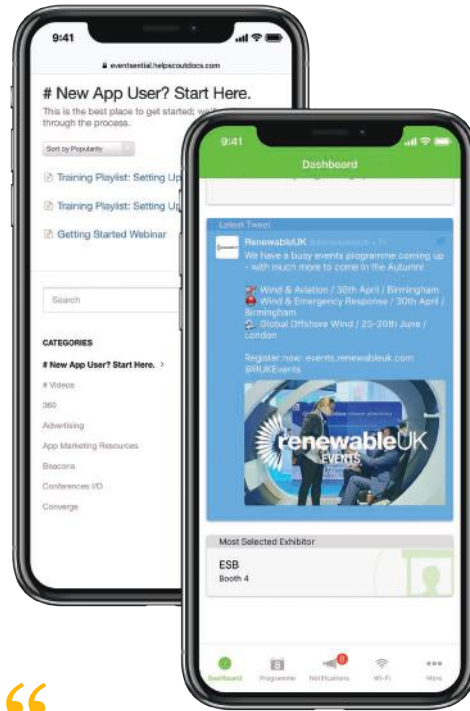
9:41

eventsential.helpscoutdocs.com

# New App User? Start Here.

This is the best place to get started; w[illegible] through the process.

Sort by Popularity

Training Playlist: Setting Up

Training Playlist: Setting U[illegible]

Getting Started Webinar

Search

CATEGORIES

# New App User? Start Here. >

# Videos

360

Advertising

App Marketing Resources

Beacons

Conferences I/O

Converge

9:41

Dashboard

Latest Tweet

RenewableUK @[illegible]

We have a busy events programme coming up - with much more to come in the Autumn!

Wind & Aviation / 30th April / Birmingham
Wind & Emergency Response / 30th April / Birmingham
Global Offshore Wind / 25-26th June / London

Register now: events.renewableuk.com @RUKEvents

renewableUK EVENTS

Most Selected Exhibitor

ESB
Booth 4

Dashboard

8
Programme

8
Notifications

Wi-Fi

More

“